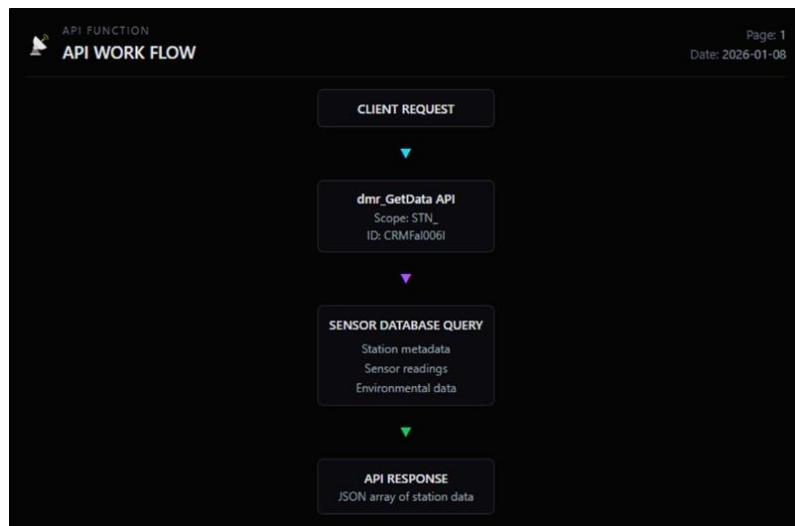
API FUNCTION
API WORK FLOW

Page: 1
Date: 2026-01-08

CLIENT REQUEST

dmr_GetData API
Scope: STN_
ID: CRMFal006I

SENSOR DATABASE QUERY
Station metadata
Sensor readings
Environmental data

API RESPONSE
JSON array of station data